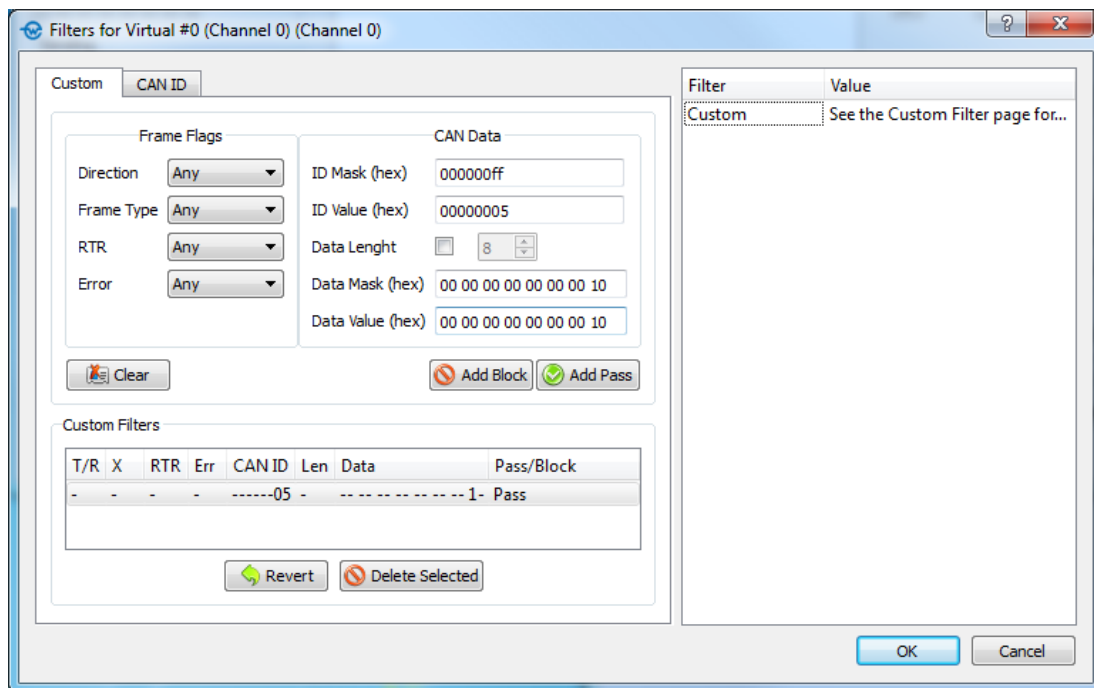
Filters for Virtual #0 (Channel 0) (Channel 0)

?

X

Custom

CAN ID

Frame Flags

Direction Any

Frame Type Any

RTR Any

Error Any

CAN Data

ID Mask (hex) 000000ff

ID Value (hex) 00000005

Data Lenght 8

Data Mask (hex) 00 00 00 00 00 00 00 10

Data Value (hex) 00 00 00 00 00 00 00 10

Clear

Add Block

Add Pass

Custom Filters

| T/R | X | RTR | Err | CAN ID | Len | Data | Pass/Block |
|---|---|---|---|---|---|---|---|
| - | - | - | - | ------05 | - | -- -- -- -- -- -- -- 1- | Pass |

Revert

Delete Selected

| Filter | Value |
|---|---|
| Custom | See the Custom Filter page for... |

OK

Cancel